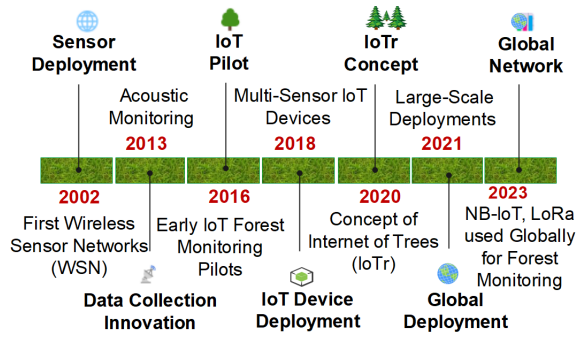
Sensor Deployment

IoT Pilot

IoTr Concept

Global Network

Acoustic Monitoring

2013

Multi-Sensor IoT Devices

2018

Large-Scale Deployments

2021

2002

First Wireless Sensor Networks (WSN)

2016

Early IoT Forest Monitoring Pilots

2020

Concept of Internet of Trees (IoTr)

2023

NB-IoT, LoRa used Globally for Forest Monitoring

Data Collection Innovation

IoT Device Deployment

Global Deployment